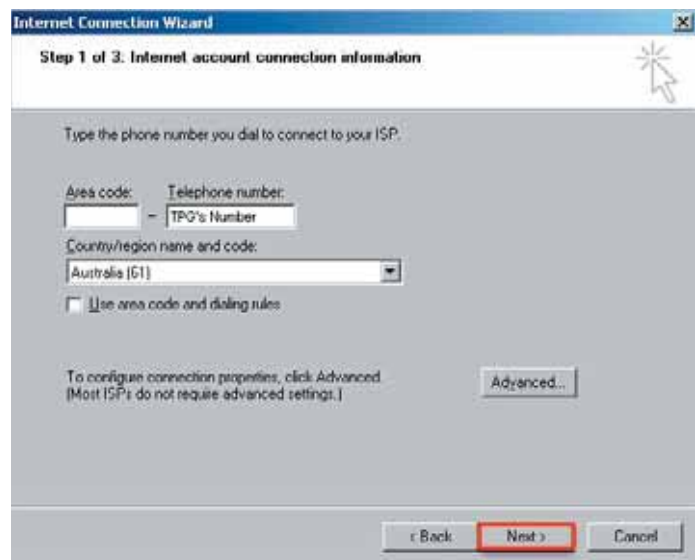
Internet Connection Wizard

Step 1 of 3: Internet account connection information

Type the phone number you dial to connect to your ISP.

Area code: Telephone number:

– TPG's Number

Country/region name and code:

Australia (61)

Use area code and dialing rules

To configure connection properties, click Advanced. (Most ISPs do not require advanced settings.)

Advanced...

< Back Next > Cancel